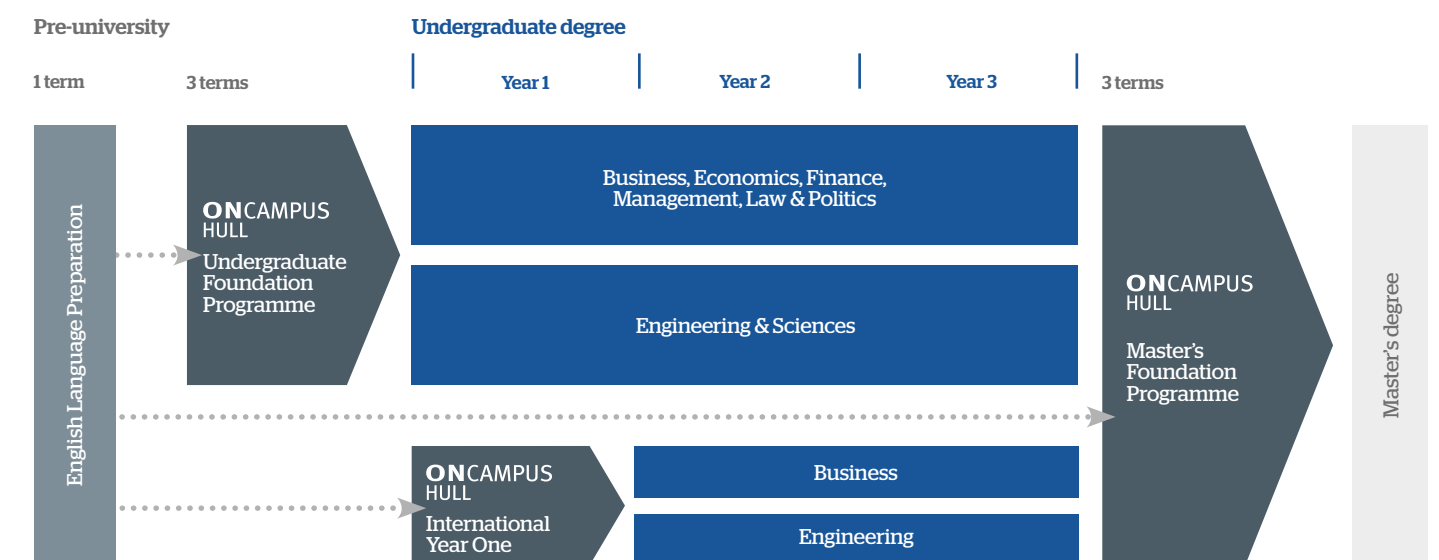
Pre-university

Undergraduate degree

1 term

3 terms

Year 1

Year 2

Year 3

3 terms

English Language Preparation

ONCAMPUS HULL
Undergraduate Foundation Programme

Business, Economics, Finance, Management, Law & Politics

Engineering & Sciences

ONCAMPUS HULL
Master's Foundation Programme

Master's degree

ONCAMPUS HULL
International Year One

Business

Engineering